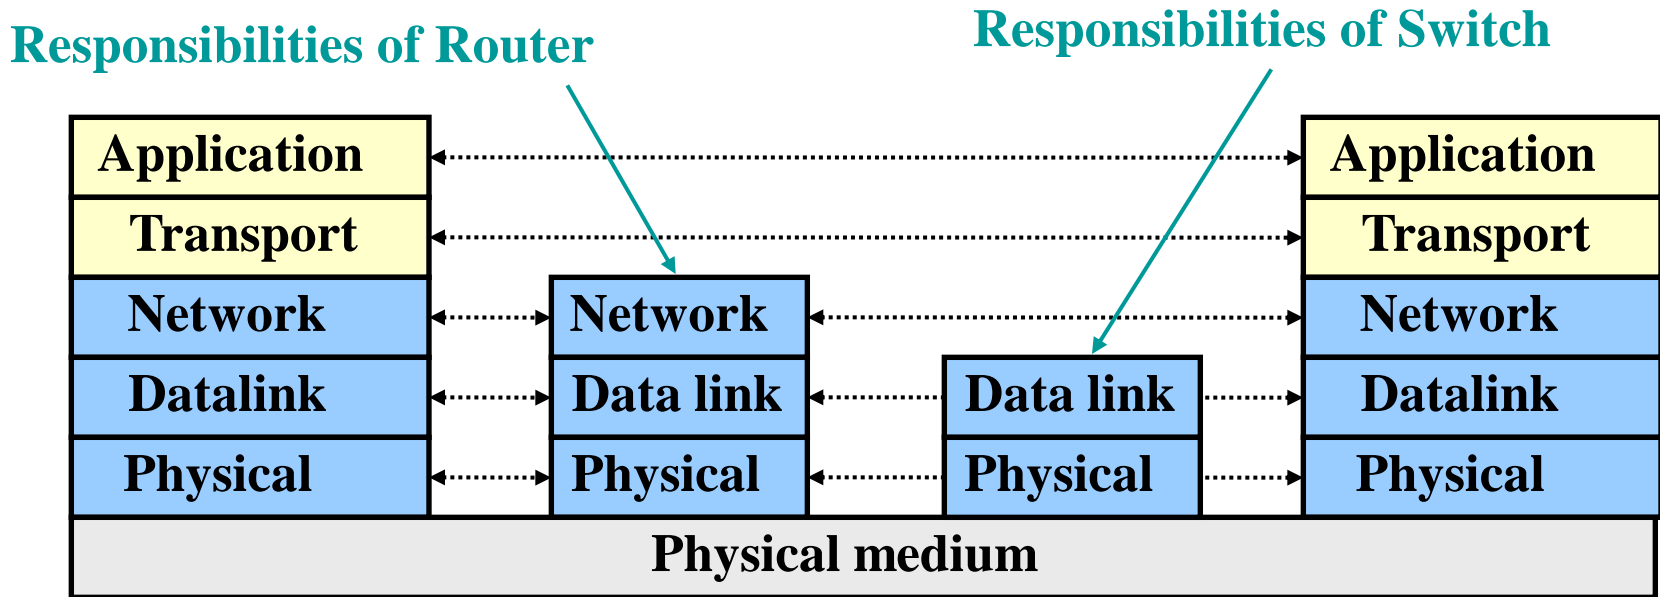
Responsibilities of Router

Responsibilities of Switch

Application
Transport
Network
Datalink
Physical

Network
Data link
Physical

Data link
Physical

Application
Transport
Network
Datalink
Physical

Physical medium